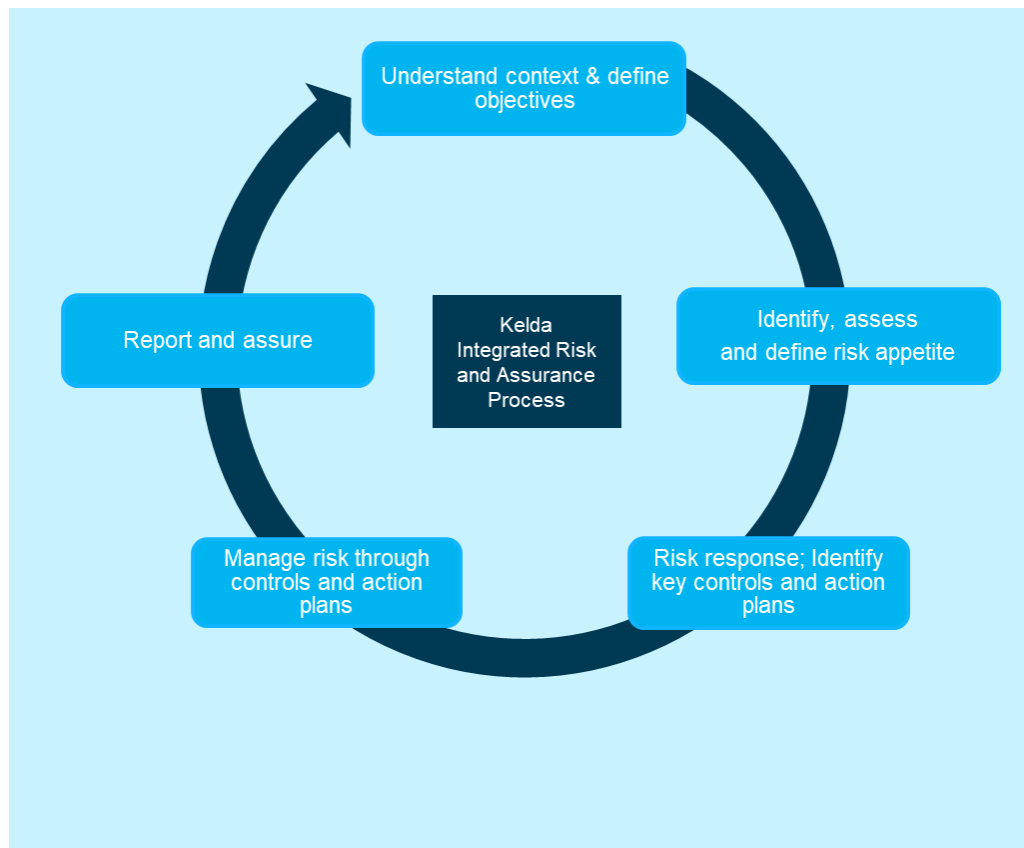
Understand context & define objectives

Identify, assess and define risk appetite

Risk response; Identify key controls and action plans

Manage risk through controls and action plans

Report and assure

Kelda Integrated Risk and Assurance Process